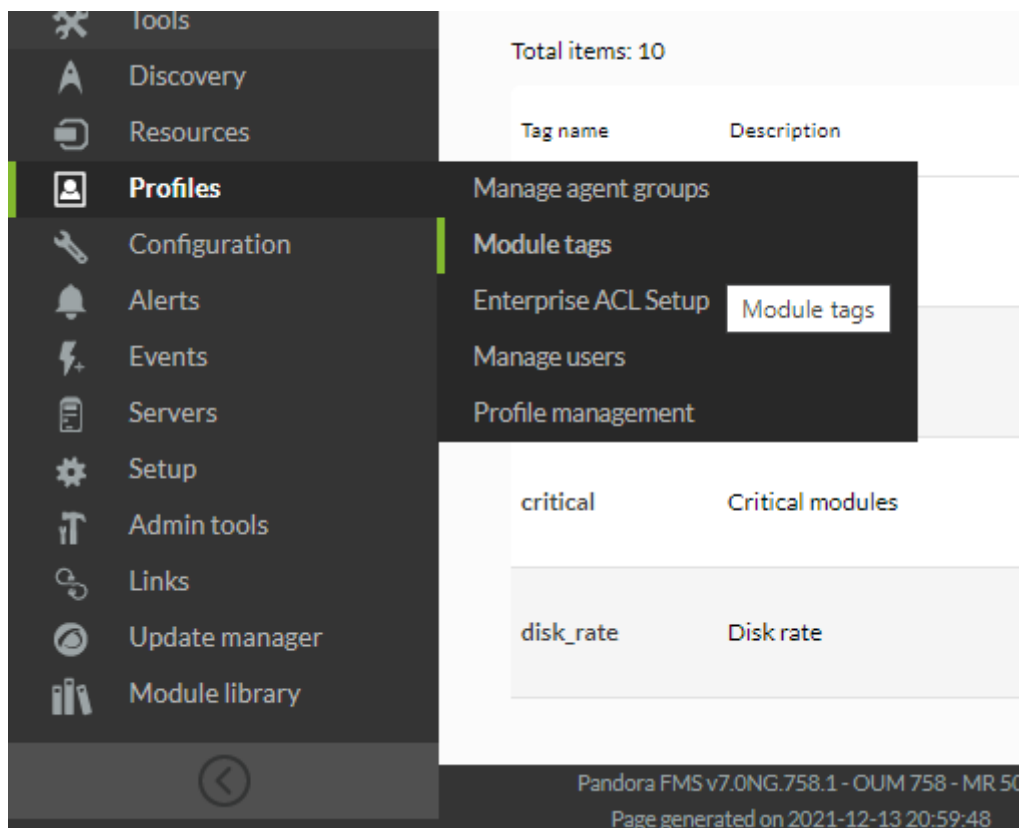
Tools
Discovery
Resources
Profiles
Configuration
Alerts
Events
Servers
Setup
Admin tools
Links
Update manager
Module library

Manage agent groups
Module tags
Enterprise ACL Setup
Manage users
Profile management

Module tags

Total items: 10

| Tag name | Description |
|---|---|
| critical | Critical modules |
| disk_rate | Disk rate |

Pandora FMS v7.0NG.758.1 - OUM 758 - MR 5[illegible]
Page generated on 2021-12-13 20:59:48